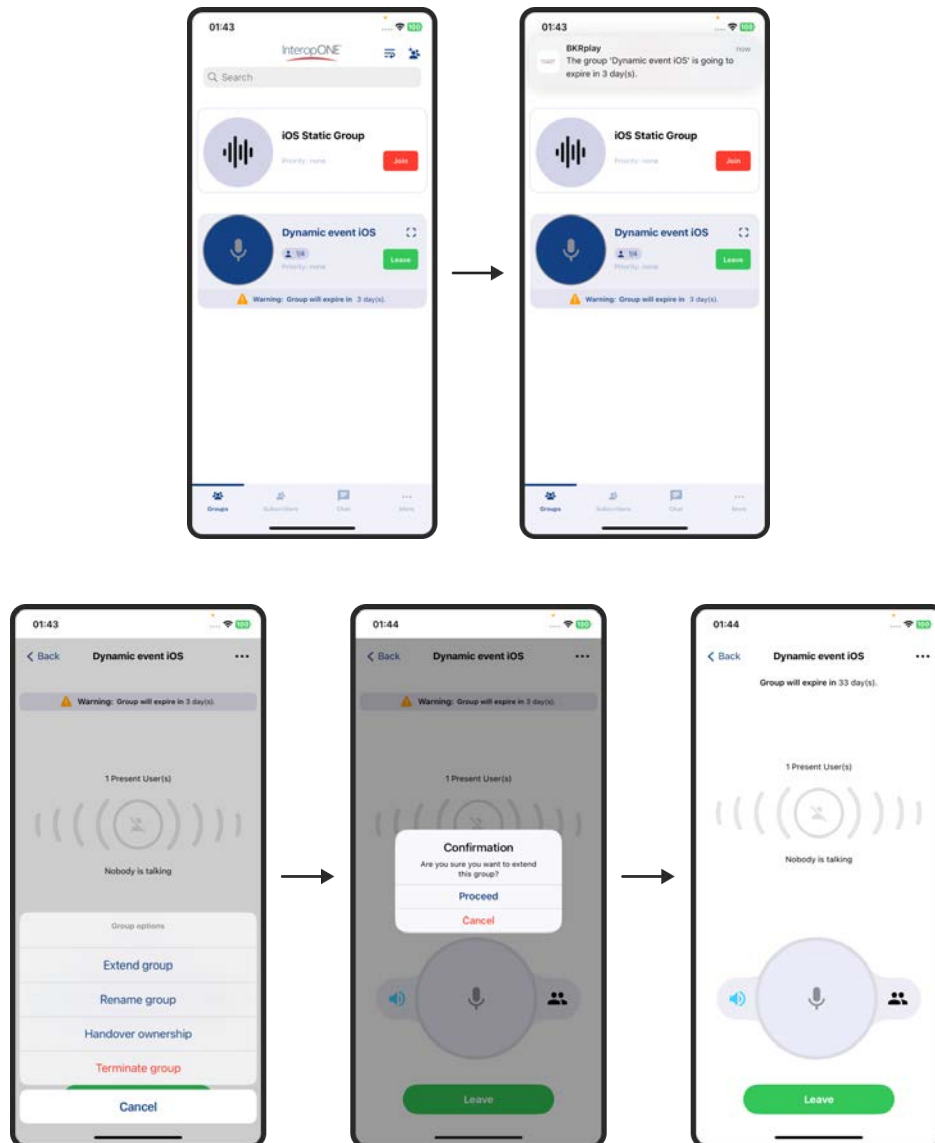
01:43

100

InteropONE

Search

iOS Static Group

Priority: none

Join

Dynamic event iOS

1/4

Priority: none

Leave

Warning: Group will expire in 3 day(s).

Groups

Subscribers

Chat

More

01:43

100

BKRplay

now

The group 'Dynamic event iOS' is going to expire in 3 day(s).

iOS Static Group

Priority: none

Join

Dynamic event iOS

1/4

Priority: none

Leave

Warning: Group will expire in 3 day(s).

Groups

Subscribers

Chat

More

01:43

100

Back

Dynamic event iOS

Warning: Group will expire in 3 day(s).

1 Present User(s)

Nobody is talking

Group options

Extend group

Rename group

Handover ownership

Terminate group

Cancel

01:44

100

Back

Dynamic event iOS

Warning: Group will expire in 3 day(s).

1 Present User(s)

Confirmation

Are you sure you want to extend this group?

Proceed

Cancel

Leave

01:44

100

Back

Dynamic event iOS

Group will expire in 33 day(s).

1 Present User(s)

Nobody is talking

Leave